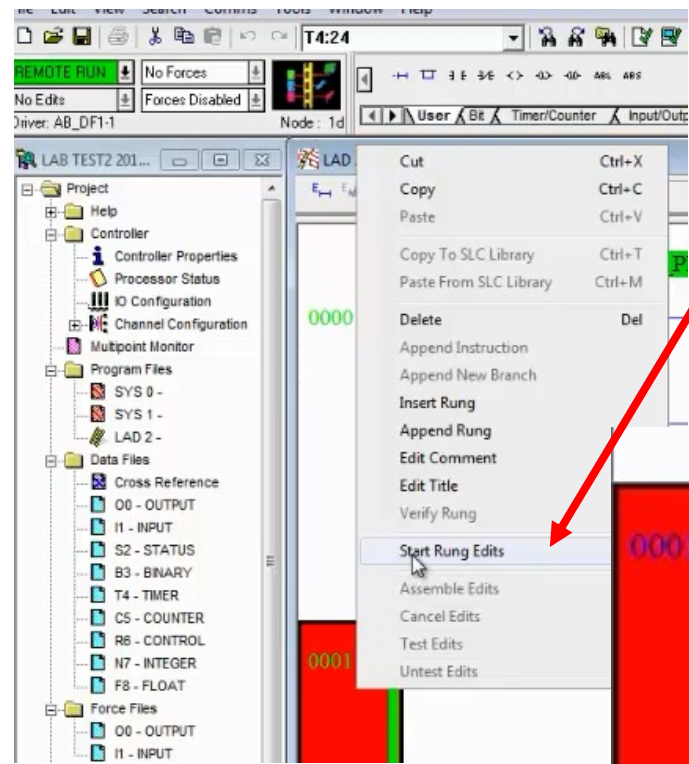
T4:24

REMOTE RUN
No Forces
No Edits
Forces Disabled
Driver: AB_DF1-1
Node : 1d

User Bit Timer/Counter Input/Outp

LAB TEST2 201...

Project
Help
Controller
Controller Properties
Processor Status
IO Configuration
Channel Configuration
Multipoint Monitor
Program Files
SYS 0 -
SYS 1 -
LAD 2 -
Data Files
Cross Reference
O0 - OUTPUT
I1 - INPUT
S2 - STATUS
B3 - BINARY
T4 - TIMER
C5 - COUNTER
R6 - CONTROL
N7 - INTEGER
F8 - FLOAT
Force Files
O0 - OUTPUT
I1 - INPUT

LAD

0000
0001
000

Cut Ctrl+X
Copy Ctrl+C
Paste Ctrl+V
Copy To SLC Library Ctrl+T
Paste From SLC Library Ctrl+M
Delete Del
Append Instruction
Append New Branch
Insert Rung
Append Rung
Edit Comment
Edit Title
Verify Rung
Start Rung Edits
Assemble Edits
Cancel Edits
Test Edits
Untest Edits